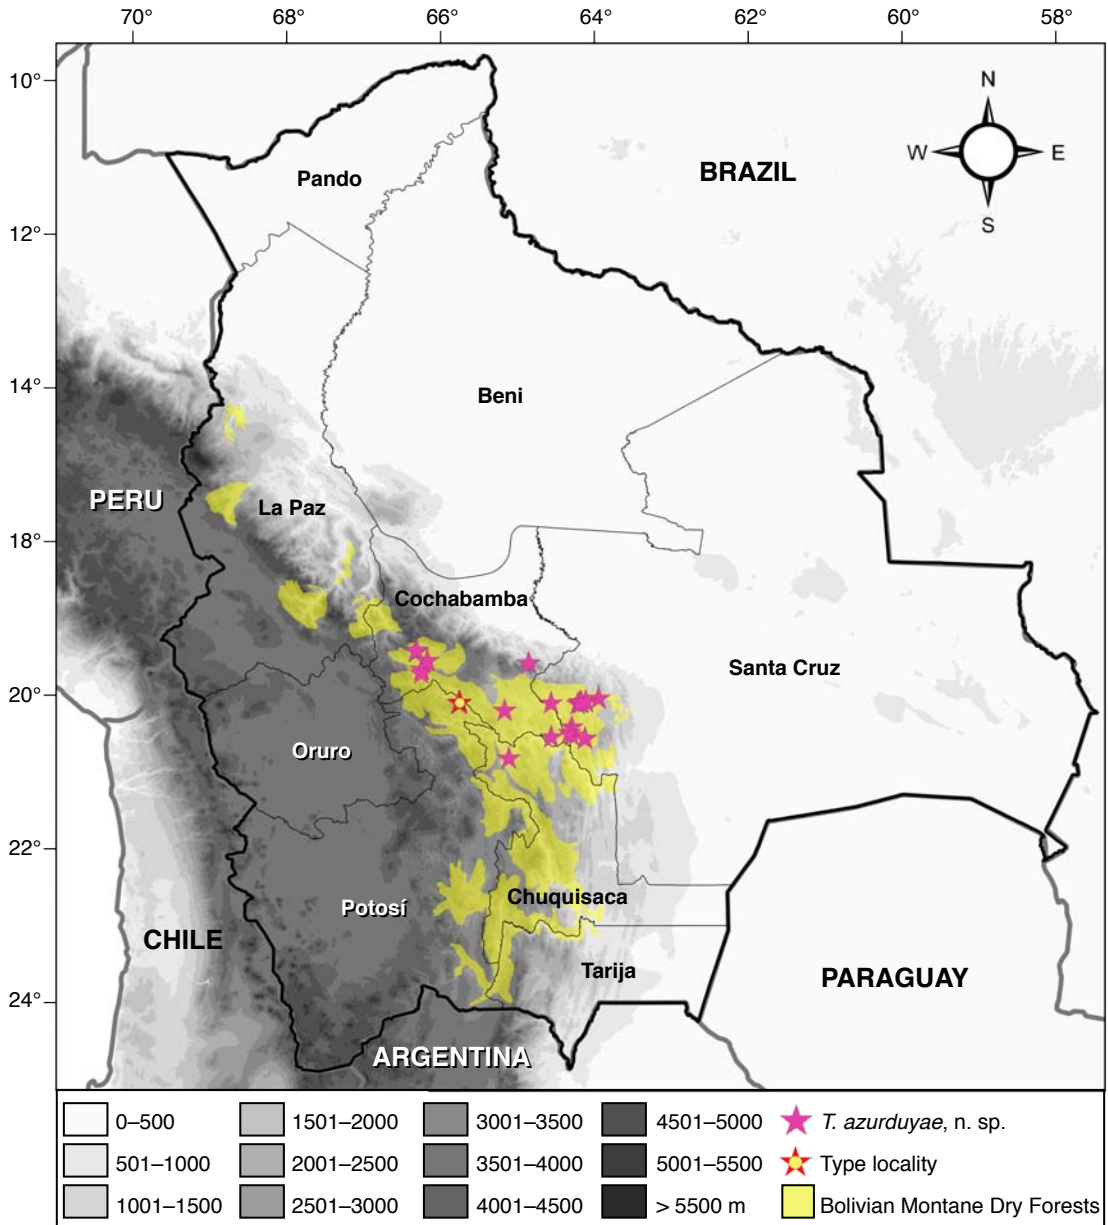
70° 68° 66° 64° 62° 60° 58°

10°
12°
14°
18°
20°
22°
24°

N
W E
S

Pando

BRAZIL

Beni

PERU

La Paz

Cochabamba

Santa Cruz

Oruro

Potosí

Chuquisaca

CHILE

Tarija

PARAGUAY

ARGENTINA

| 0–500 | 1501–2000 | 3001–3500 | 4501–5000 | *T. azurduyae*, n. sp. |
|---|---|---|---|---|
| 501–1000 | 2001–2500 | 3501–4000 | 5001–5500 | Type locality |
| 1001–1500 | 2501–3000 | 4001–4500 | > 5500 m | Bolivian Montane Dry Forests |